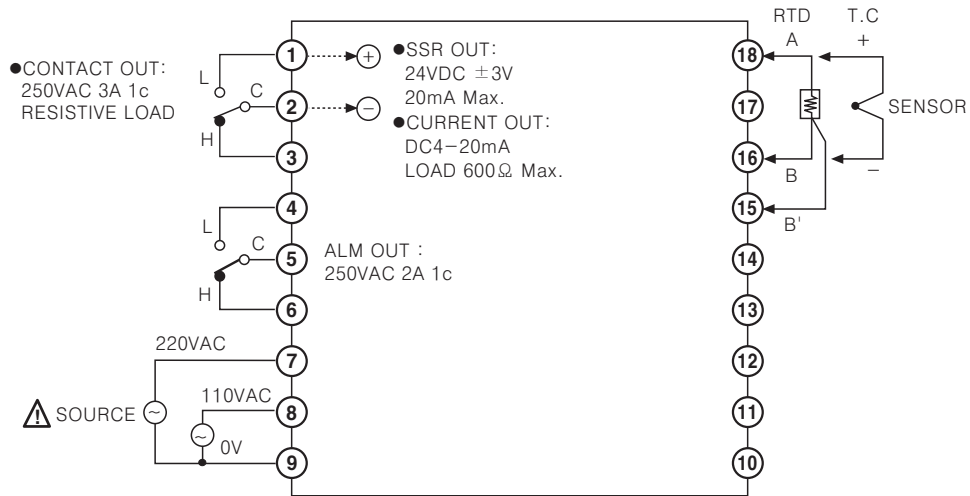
●CONTACT OUT:
250VAC 3A 1c
RESISTIVE LOAD

L
C
H

1
2
3

+
−

●SSR OUT:
24VDC $\pm$3V
20mA Max.
●CURRENT OUT:
DC4−20mA
LOAD 600Ω Max.

4
5
6

L
C
H

ALM OUT :
250VAC 2A 1c

220VAC
7
110VAC
8
SOURCE
0V
9

RTD
A
T.C
+
18
17
16
15
14
13
12
11
10
B
B'
−
SENSOR